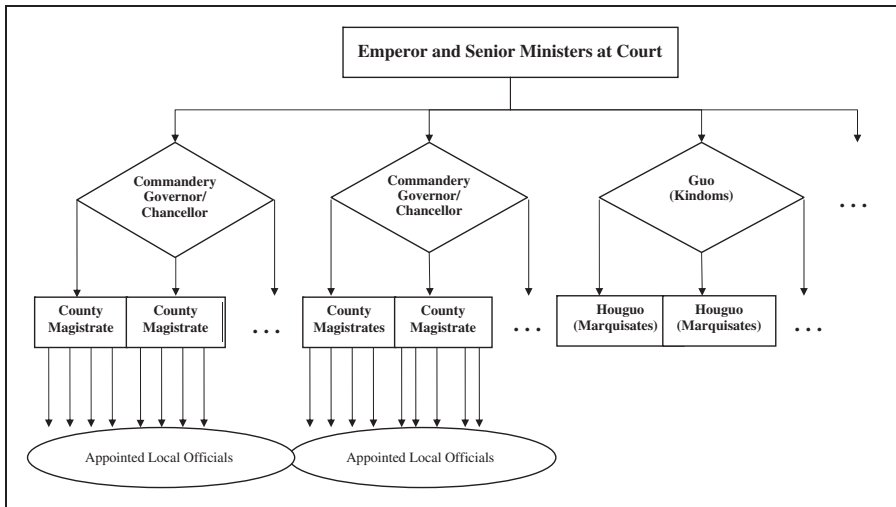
Emperor and Senior Ministers at Court

Commandery Governor/ Chancellor

Commandery Governor/ Chancellor

Guo (Kindoms)

. . .

County Magistrate

County Magistrate

. . .

County Magistrates

County Magistrate

. . .

Houguo (Marquisates)

Houguo (Marquisates)

. . .

Appointed Local Officials

Appointed Local Officials